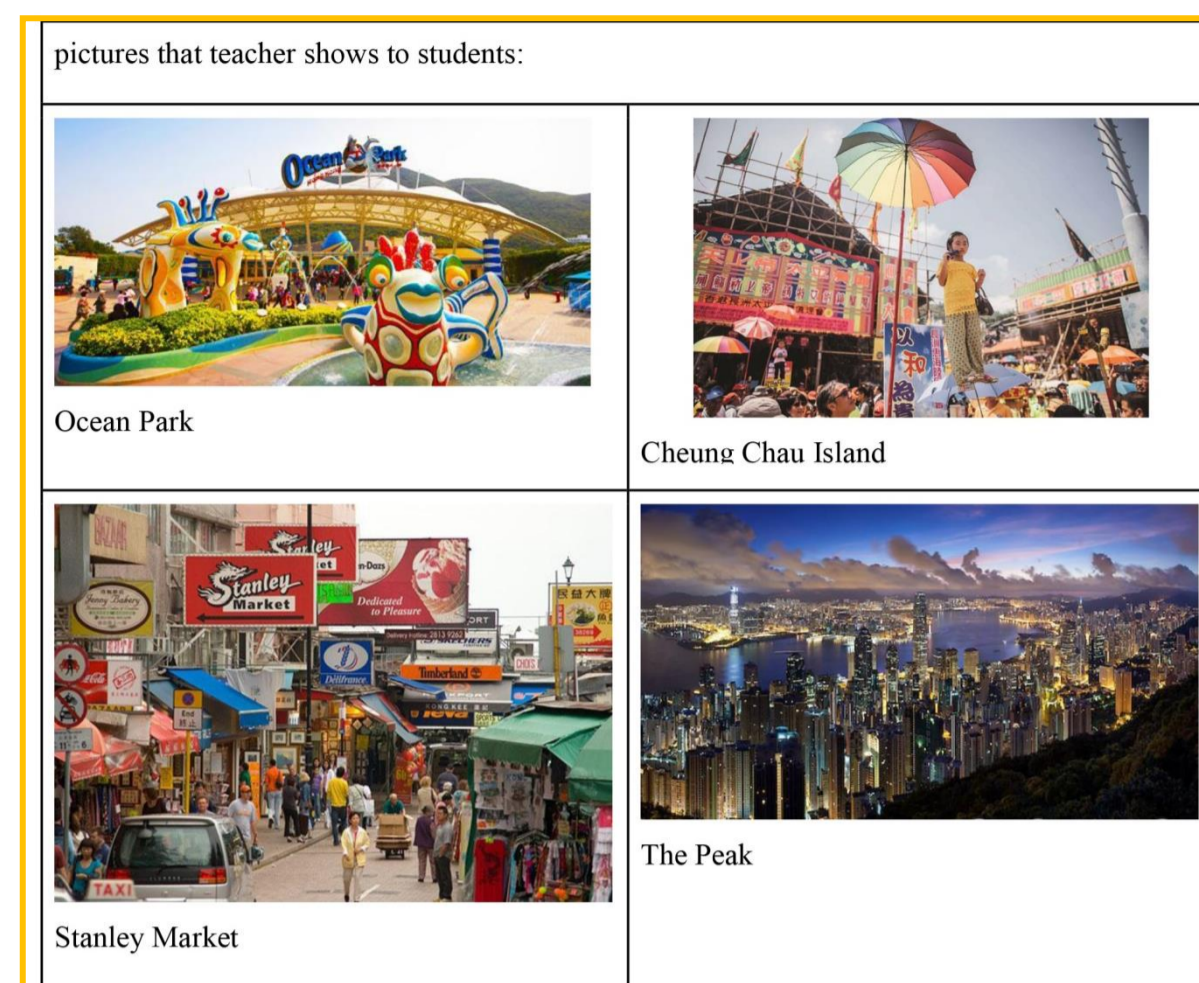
pictures that teacher shows to students:

| | |
|---|---|
| Ocean Park<br>Ocean Park | Cheung Chau Island |
| Stanley Market<br>Stanley Market<br>Dedicated to Pleasure<br>Timberland<br>TAXI | The Peak |